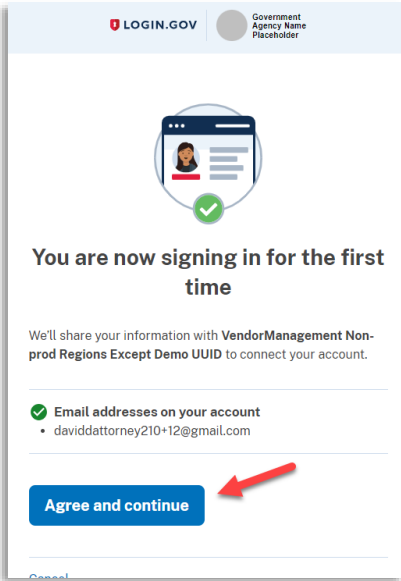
LOGIN.GOV Government Agency Name Placeholder

You are now signing in for the first time

We'll share your information with **VendorManagement Non-prod Regions Except Demo UUID** to connect your account.

Email addresses on your account
• daviddattorney210+12@gmail.com

Agree and continue

Cancel